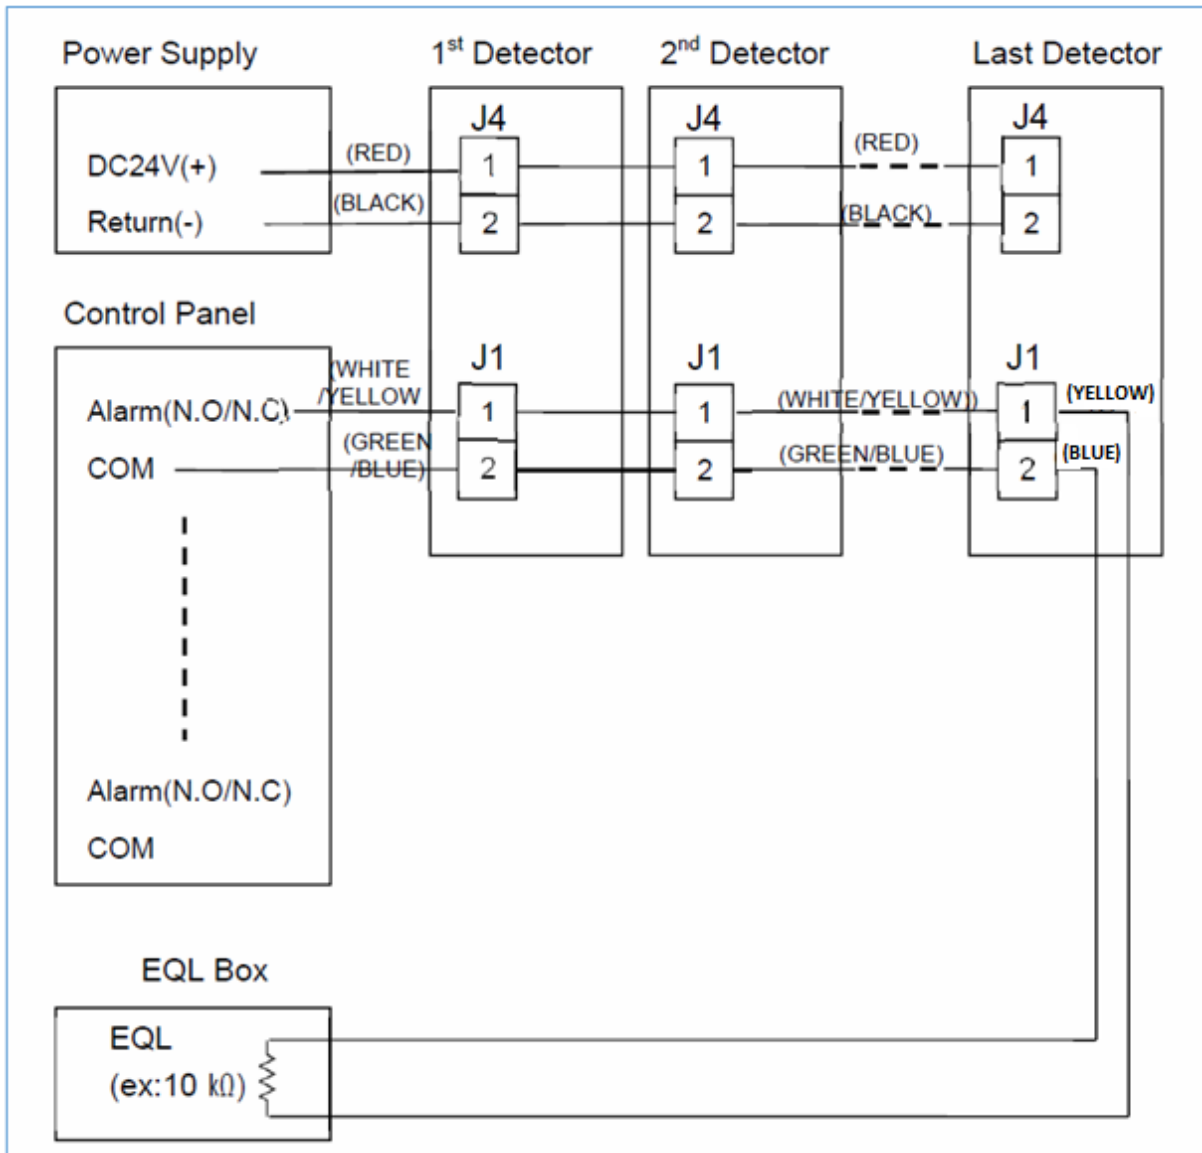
Power Supply

1$^{st}$ Detector

2$^{nd}$ Detector

Last Detector

DC24V(+)

Return(-)

(RED)

(BLACK)

J4

1

2

J4

1

2

(RED)

(BLACK)

J4

1

2

Control Panel

Alarm(N.O/N.C)

COM

(WHITE /YELLOW

(GREEN /BLUE)

J1

1

2

J1

1

2

(WHITE/YELLOW)

(GREEN/BLUE)

J1

1

2

(YELLOW)

(BLUE)

Alarm(N.O/N.C)

COM

EQL Box

EQL

(ex:10 kΩ)